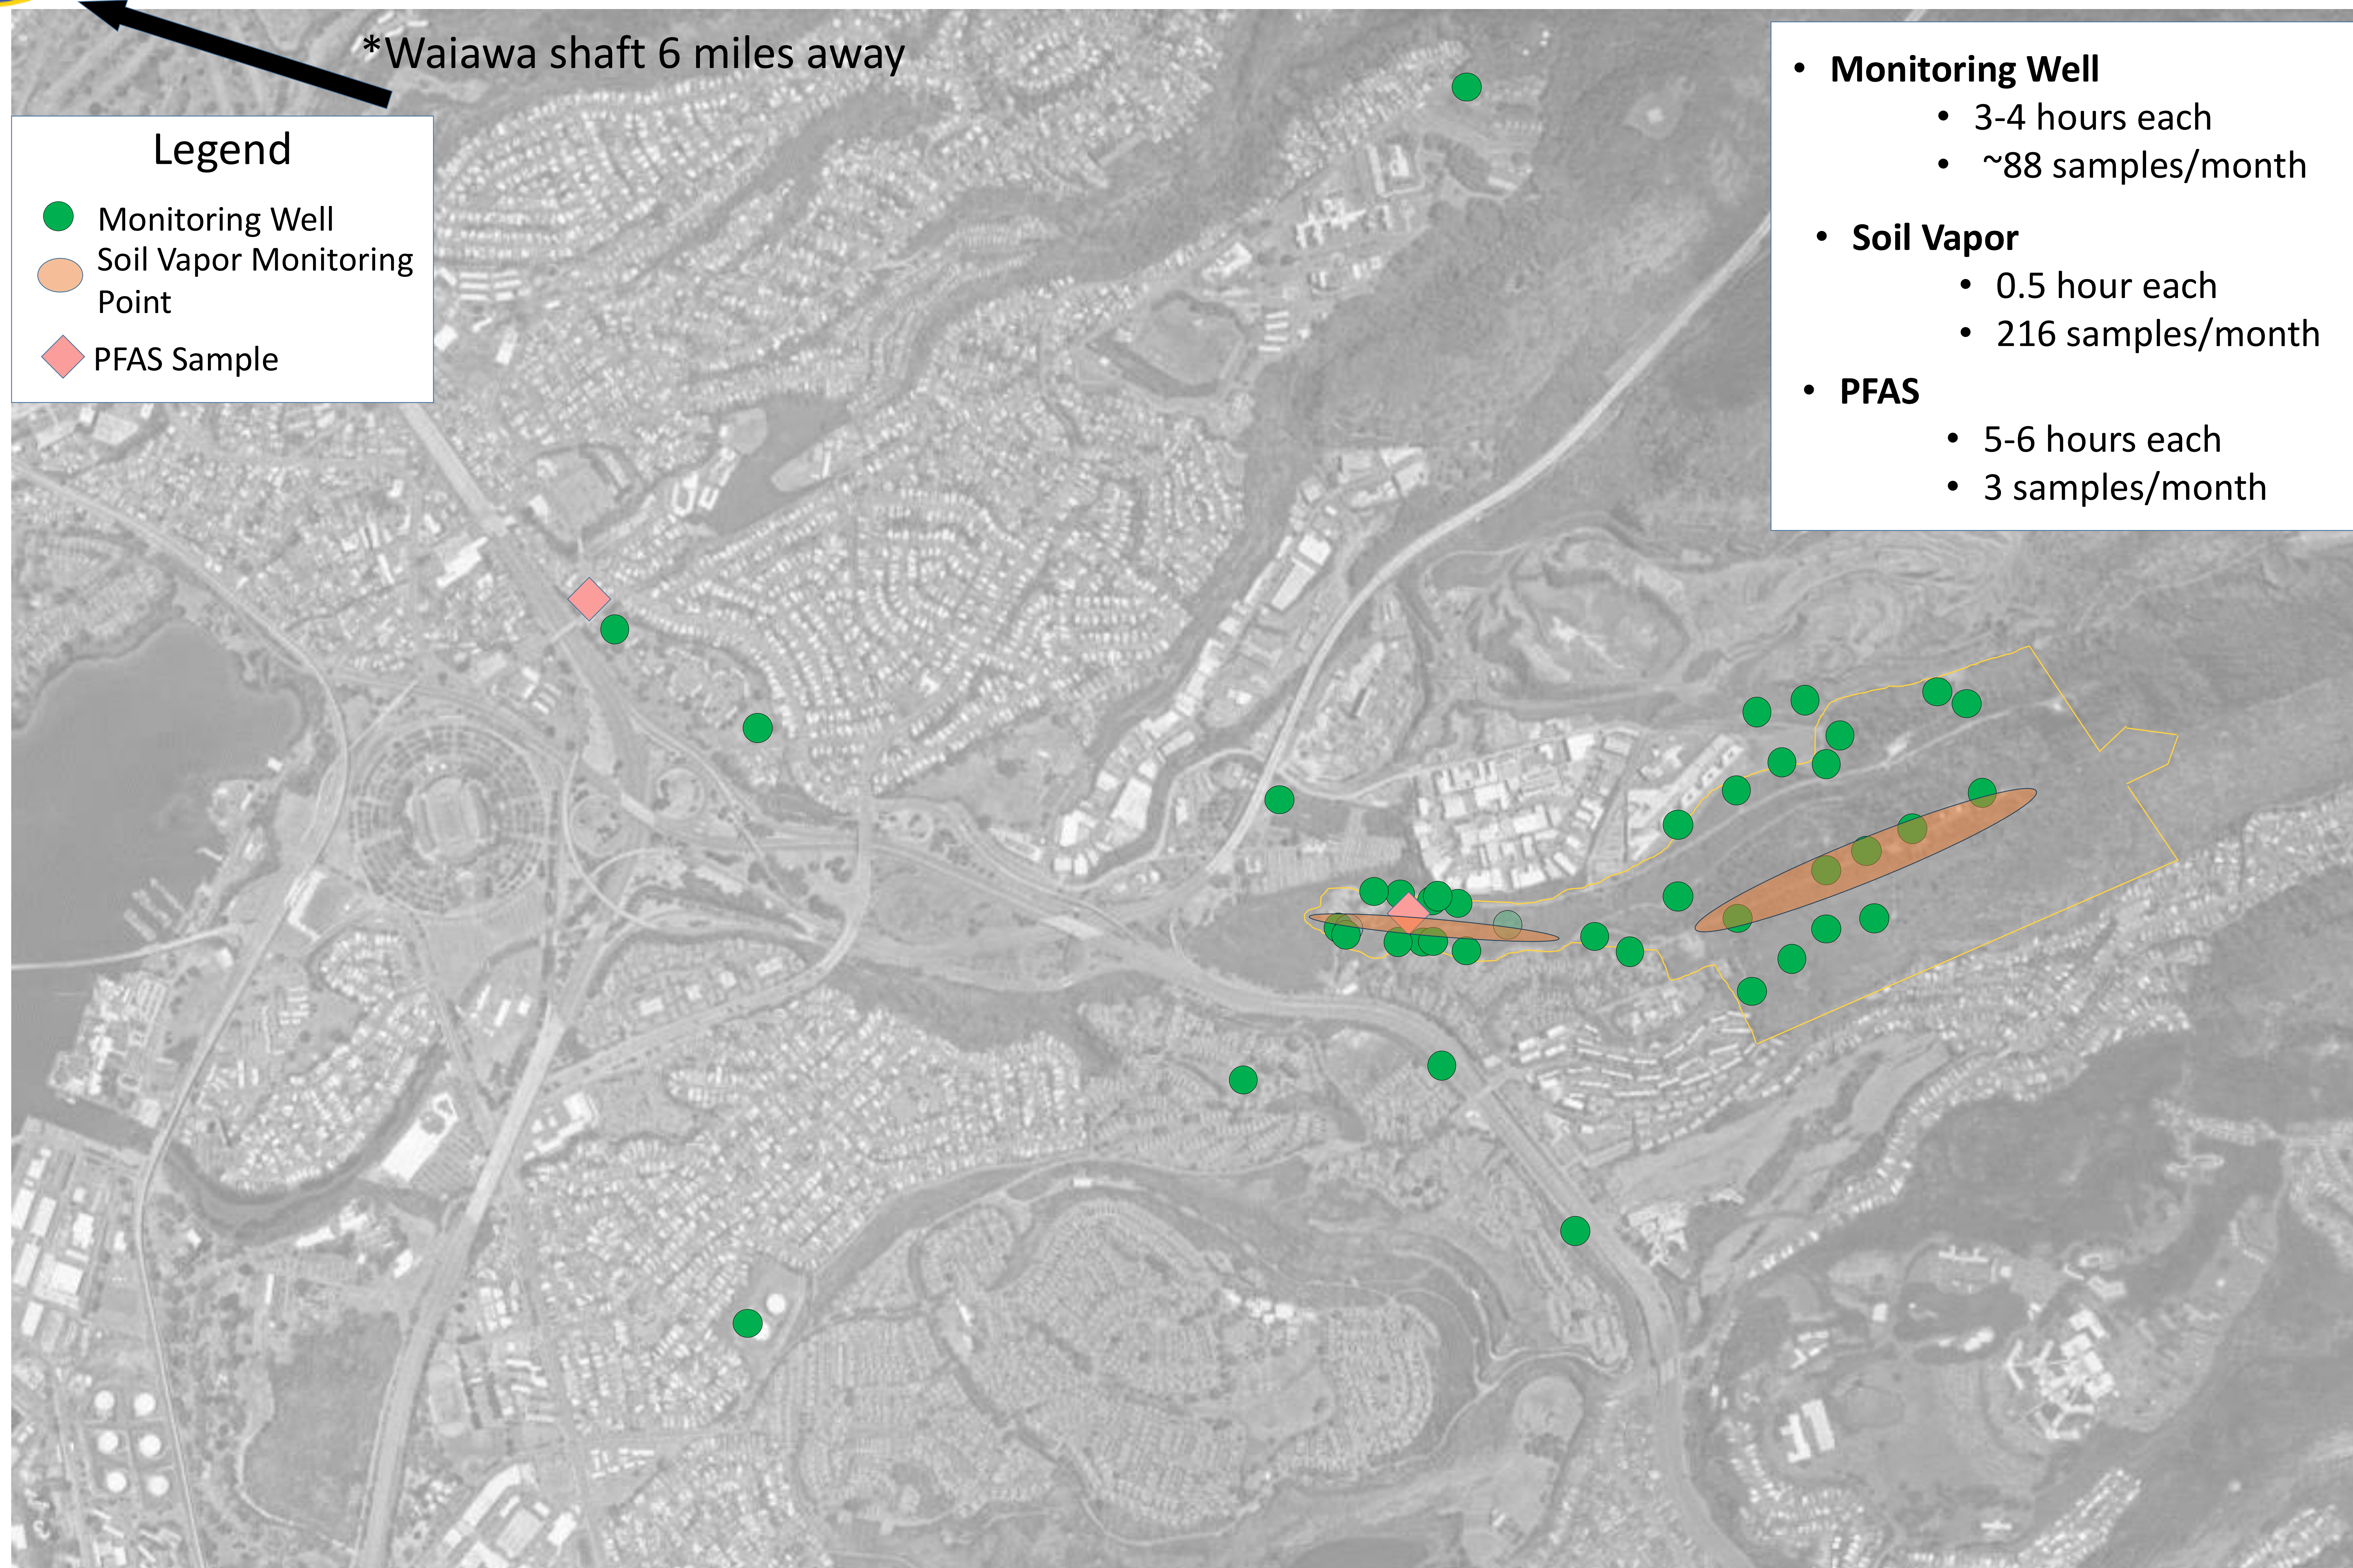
*Waiawa shaft 6 miles away

Legend

Monitoring Well

Soil Vapor Monitoring Point

PFAS Sample

- **Monitoring Well**
  - 3-4 hours each
  - ~88 samples/month
- **Soil Vapor**
  - 0.5 hour each
  - 216 samples/month
- **PFAS**
  - 5-6 hours each
  - 3 samples/month